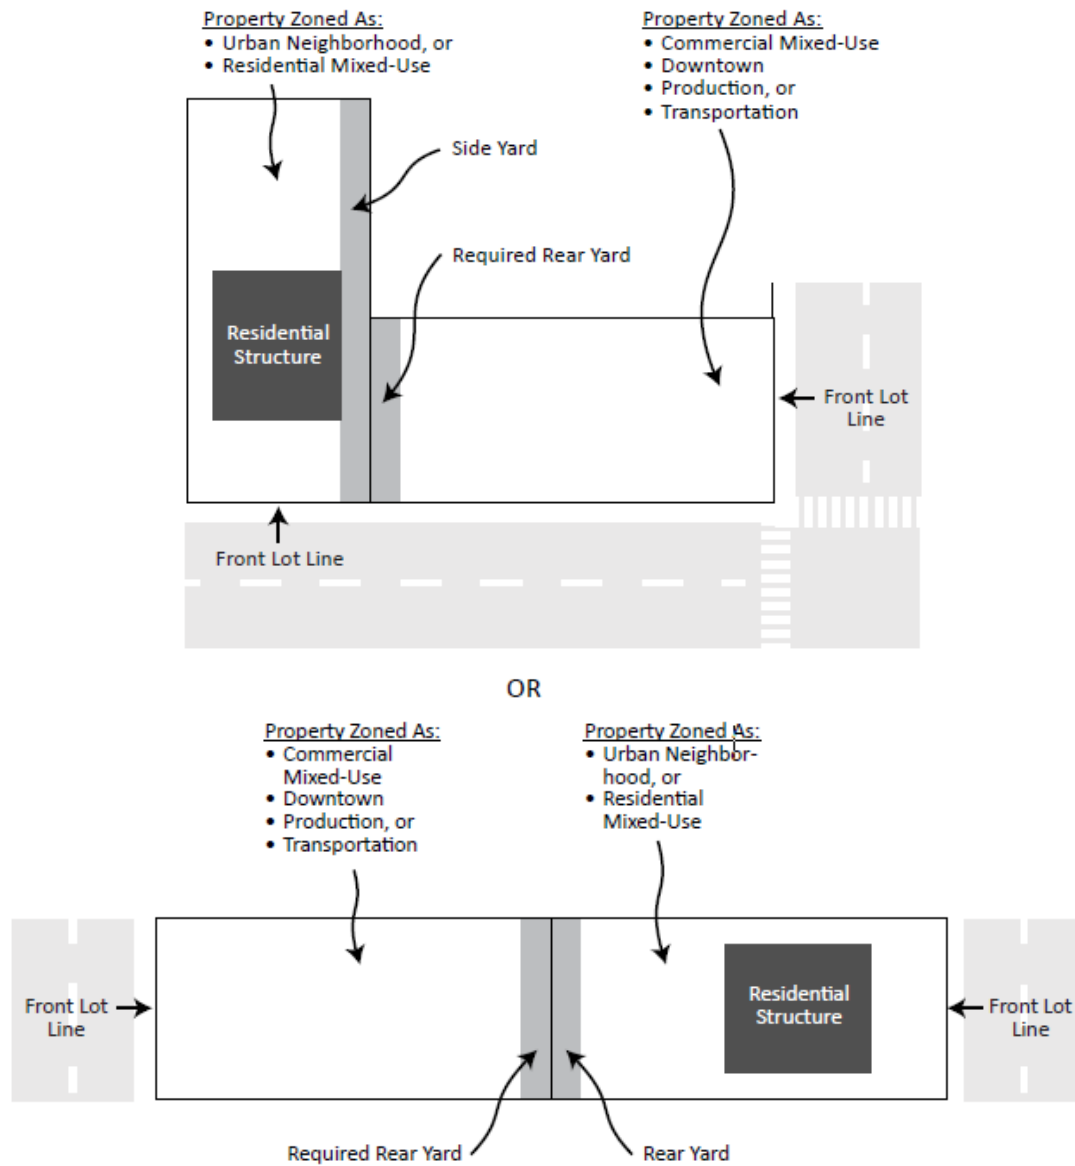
Property Zoned As:
• Urban Neighborhood, or
• Residential Mixed-Use

Property Zoned As:
• Commercial Mixed-Use
• Downtown
• Production, or
• Transportation

Side Yard

Required Rear Yard

Residential Structure

Front Lot Line

Front Lot Line

OR

Property Zoned As:
• Commercial Mixed-Use
• Downtown
• Production, or
• Transportation

Property Zoned As:
• Urban Neighborhood, or
• Residential Mixed-Use

Front Lot Line

Residential Structure

Front Lot Line

Required Rear Yard

Rear Yard